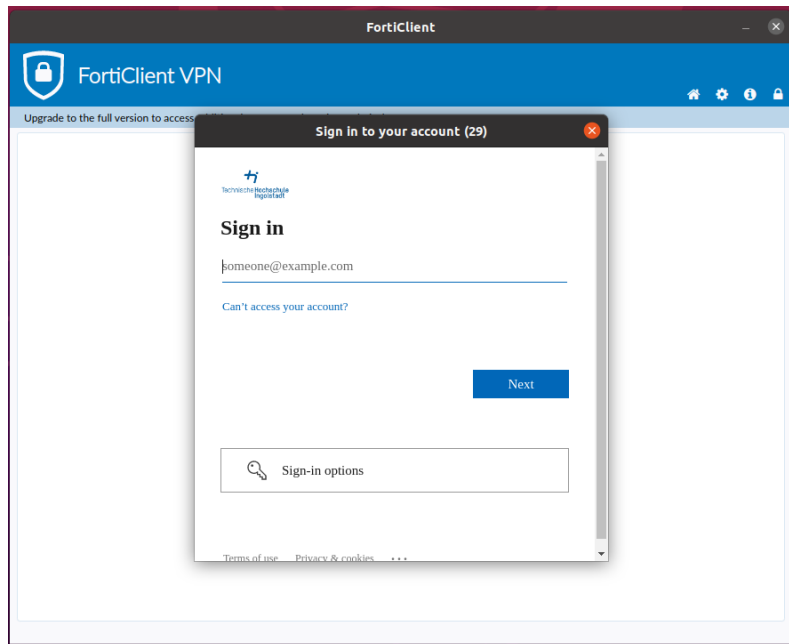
FortiClient

FortiClient VPN

Upgrade to the full version to access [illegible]

Sign in to your account (29)

Technische Hochschule Ingolstadt

Sign in

someone@example.com

Can't access your account?

Next

Sign-in options

Terms of use   Privacy & cookies   ...